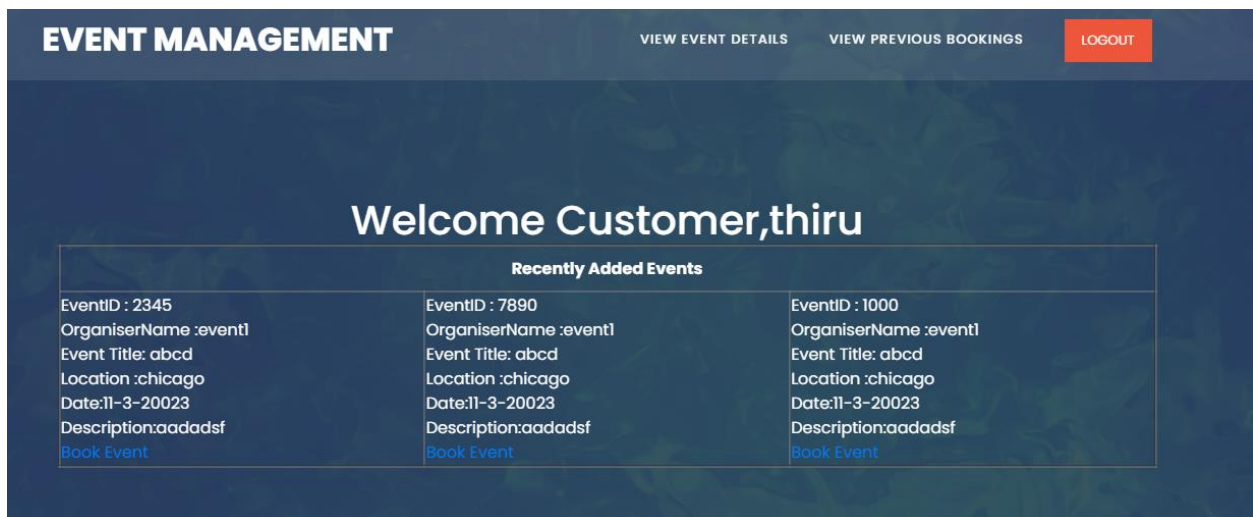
EVENT MANAGEMENT

VIEW EVENT DETAILS VIEW PREVIOUS BOOKINGS LOGOUT

Welcome Customer,thiru

| Recently Added Events | | |
|---|---|---|
| EventID : 2345<br>OrganiserName :event1<br>Event Title: abcd<br>Location :chicago<br>Date:11-3-20023<br>Description:aadadsf<br>Book Event | EventID : 7890<br>OrganiserName :event1<br>Event Title: abcd<br>Location :chicago<br>Date:11-3-20023<br>Description:aadadsf<br>Book Event | EventID : 1000<br>OrganiserName :event1<br>Event Title: abcd<br>Location :chicago<br>Date:11-3-20023<br>Description:aadadsf<br>Book Event |